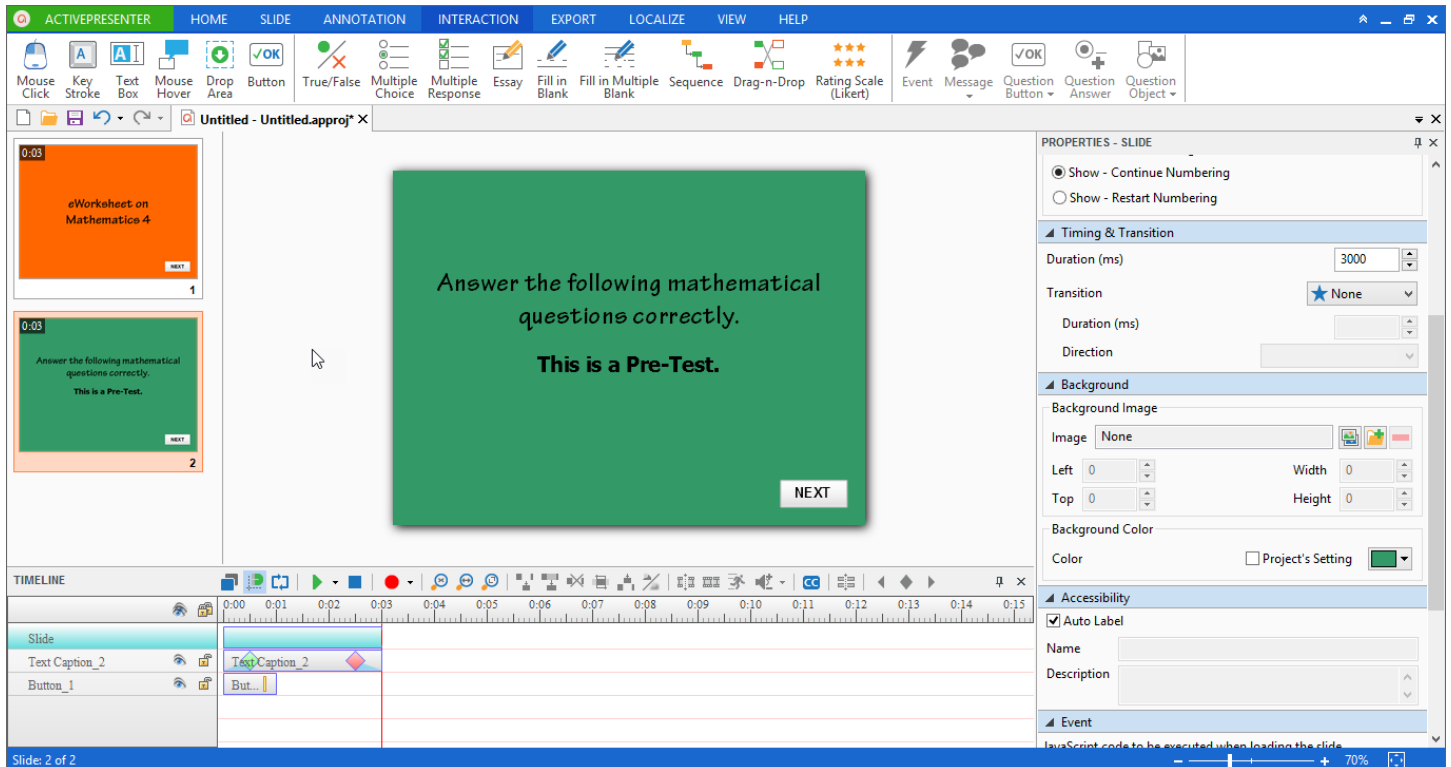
ACTIVEPRESENTER HOME SLIDE ANNOTATION INTERACTION EXPORT LOCALIZE VIEW HELP

Mouse Click Key Stroke Text Box Mouse Hover Drop Area Button True/False Multiple Choice Multiple Response Essay Fill in Blank Fill in Multiple Blank Sequence Drag-n-Drop Rating Scale (Likert) Event Message Question Button Question Answer Question Object

Untitled - Untitled.approj*

0:03
eWorksheet on Mathematics 4
NEXT
1

0:03
Answer the following mathematical questions correctly.
This is a Pre-Test.
NEXT
2

Answer the following mathematical questions correctly.

This is a Pre-Test.

NEXT

PROPERTIES - SLIDE
Show - Continue Numbering
Show - Restart Numbering
Timing & Transition
Duration (ms) 3000
Transition None
Duration (ms)
Direction
Background
Background Image
Image None
Left 0 Width 0
Top 0 Height 0
Background Color
Color Project's Setting
Accessibility
Auto Label
Name
Description
Event
JavaScript code to be executed when loading the slide

TIMELINE
0:00 0:01 0:02 0:03 0:04 0:05 0:06 0:07 0:08 0:09 0:10 0:11 0:12 0:13 0:14 0:15
Slide
Text Caption_2 Text Caption_2
Button_1 But...

Slide: 2 of 2 70%